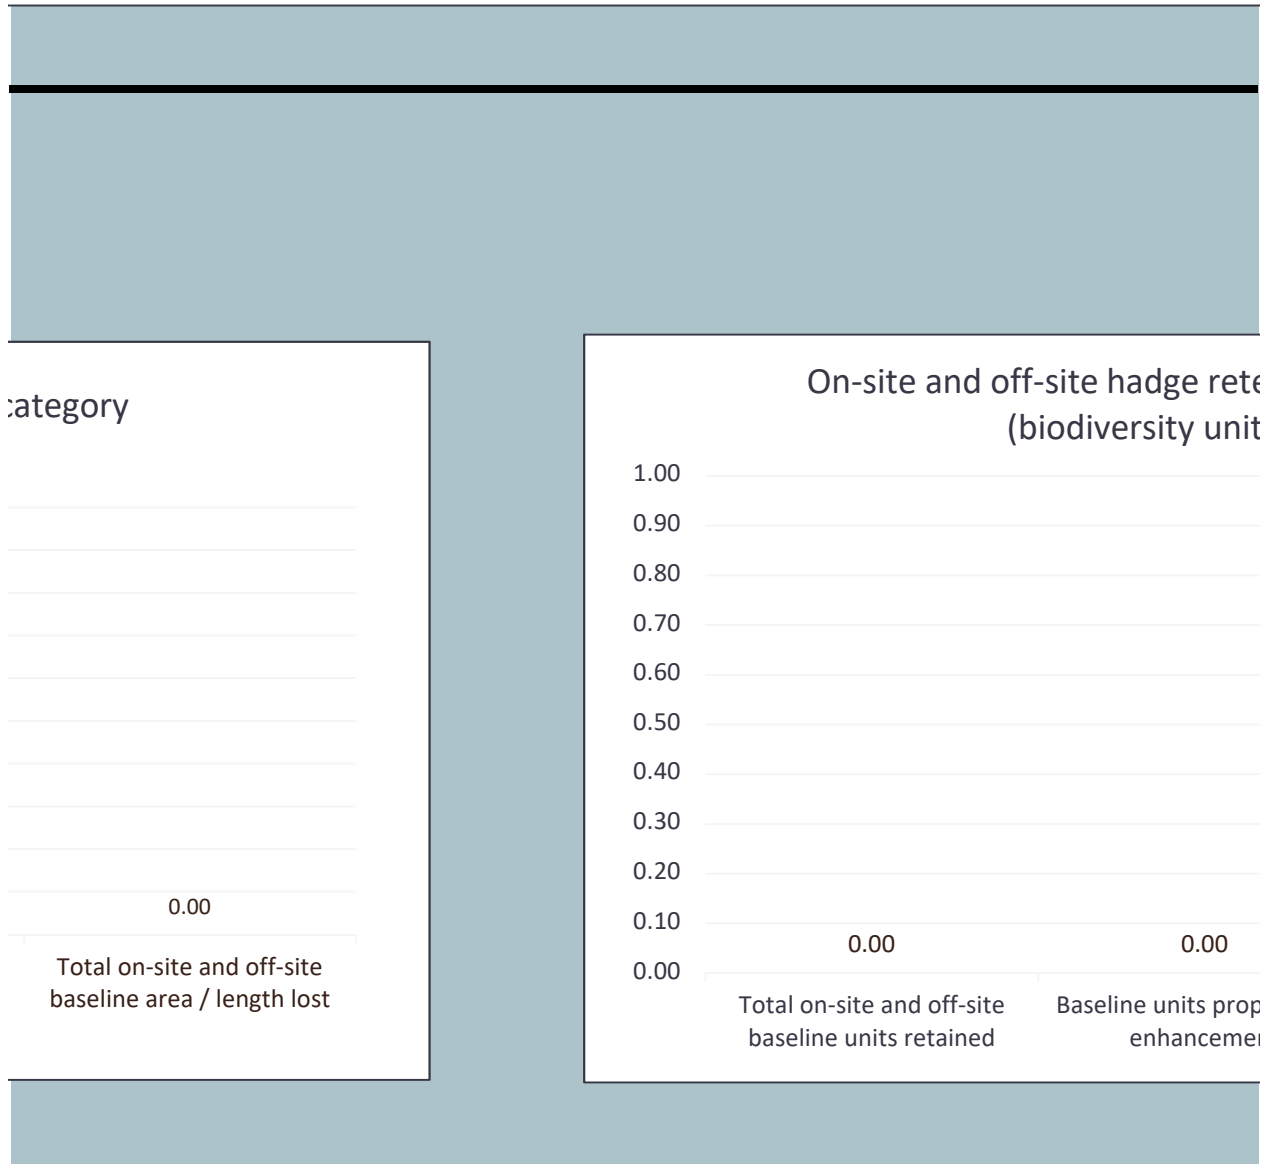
:ategory

0.00

Total on-site and off-site baseline area / length lost

On-site and off-site hadge rete
(biodiversity unit

1.00
0.90
0.80
0.70
0.60
0.50
0.40
0.30
0.20
0.10
0.00

0.00

0.00

Total on-site and off-site baseline units retained

Baseline units prop enhanceme